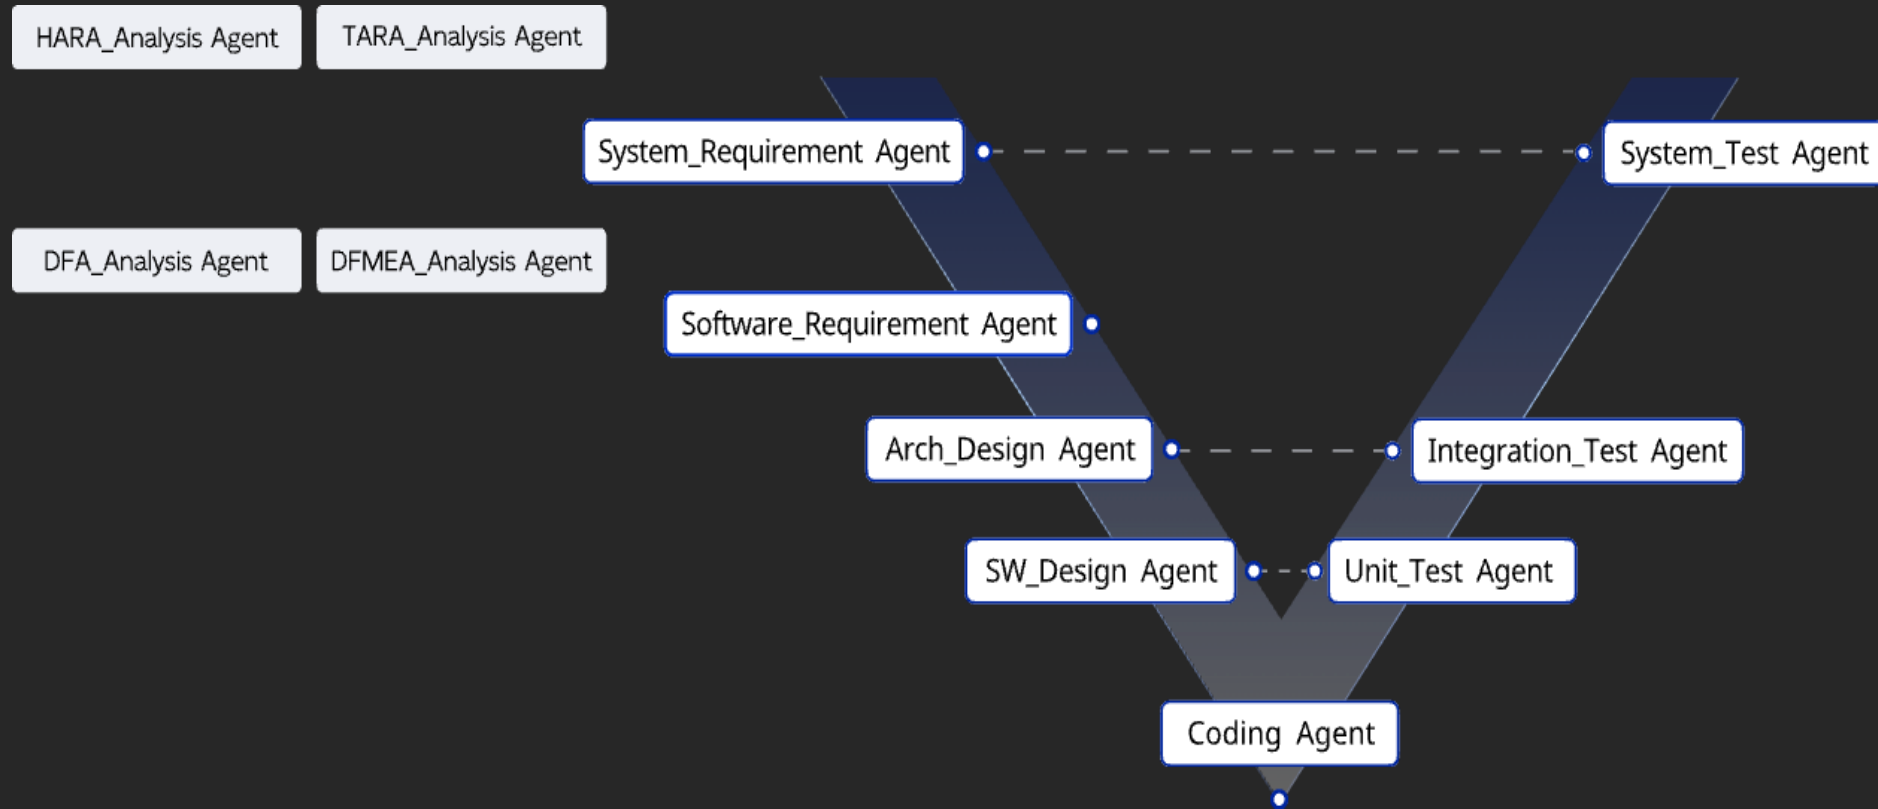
HARA_Analysis Agent
TARA_Analysis Agent
System_Requirement Agent
System_Test Agent
DFA_Analysis Agent
DFMEA_Analysis Agent
Software_Requirement Agent
Arch_Design Agent
Integration_Test Agent
SW_Design Agent
Unit_Test Agent
Coding Agent